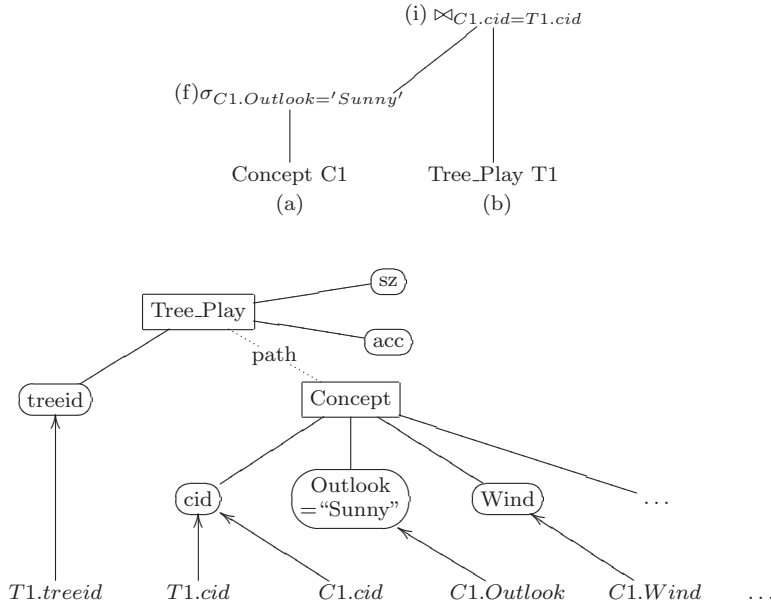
(i) $\bowtie_{C1.cid=T1.cid}$

(f)$\sigma_{C1.Outlook='Sunny'}$

Concept C1
(a)

Tree_Play T1
(b)

sz

Tree_Play

acc

path

treeid

Concept

cid

Outlook
="Sunny"

Wind

...

$T1.treeid$ $T1.cid$ $C1.cid$ $C1.Outlook$ $C1.Wind$ ...